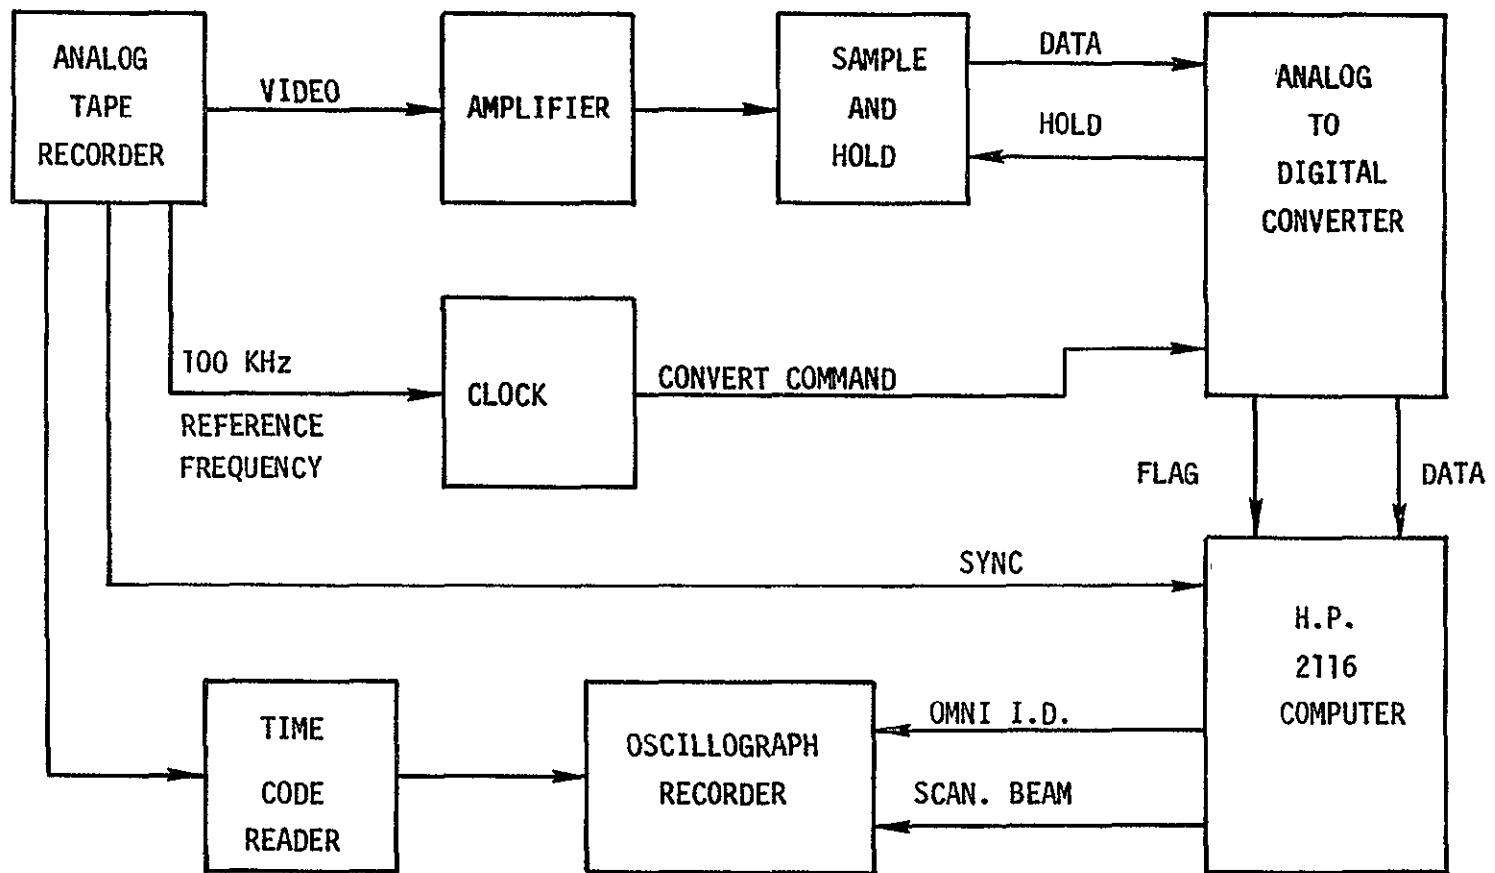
ANALOG TAPE RECORDER

VIDEO

AMPLIFIER

SAMPLE AND HOLD

DATA

HOLD

ANALOG TO DIGITAL CONVERTER

100 KHz

REFERENCE FREQUENCY

CLOCK

CONVERT COMMAND

FLAG

DATA

SYNC

H.P. 2116 COMPUTER

TIME CODE READER

OSCILLOGRAPH RECORDER

OMNI I.D.

SCAN. BEAM